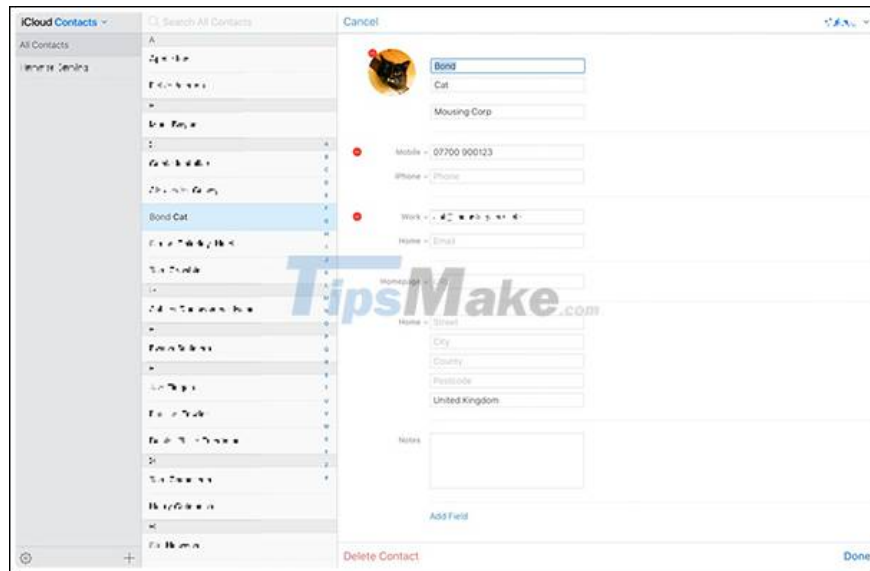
iCloud Contacts

Search All Contacts

Cancel

All Contacts

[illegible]

A

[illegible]

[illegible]

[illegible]

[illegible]

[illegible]

Bond Cat

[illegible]

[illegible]

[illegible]

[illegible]

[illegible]

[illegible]

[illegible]

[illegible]

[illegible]

Bond

Cat

Mousing Corp

Mobile 07700 900123

iPhone Phone

Work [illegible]

Home Email

Homepage

TipsMake.com

Home Street

City

County

Postcode

United Kingdom

Notes

Add Field

Delete Contact

Done